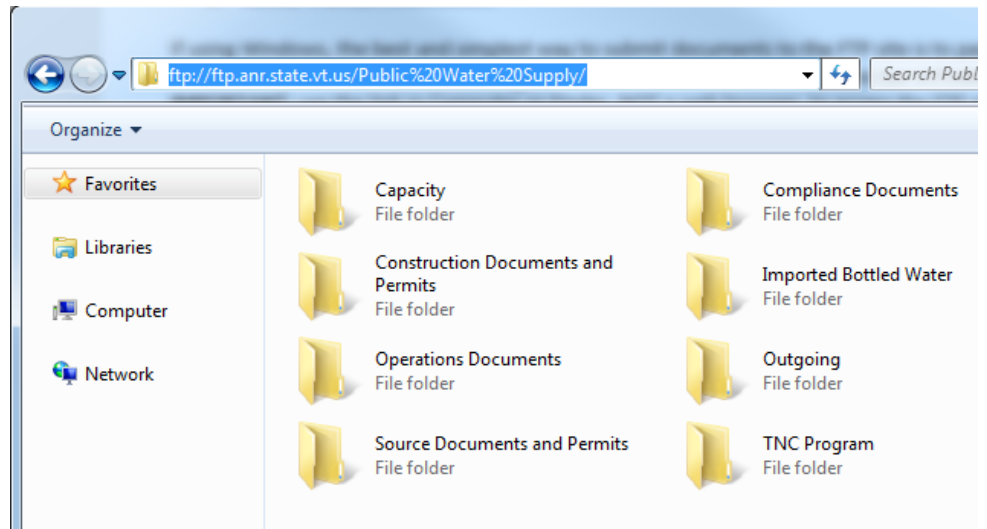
ftp://ftp.anr.state.vt.us/Public%20Water%20Supply/

Search Publ

Organize

Favorites

Libraries

Computer

Network

Capacity
File folder

Compliance Documents
File folder

Construction Documents and Permits
File folder

Imported Bottled Water
File folder

Operations Documents
File folder

Outgoing
File folder

Source Documents and Permits
File folder

TNC Program
File folder